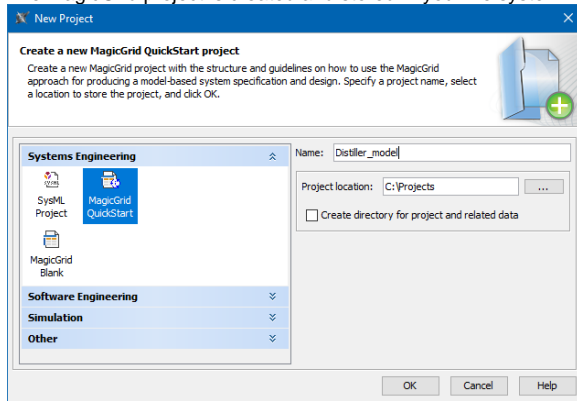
New Project

Create a new MagicGrid QuickStart project

Create a new MagicGrid project with the structure and guidelines on how to use the MagicGrid approach for producing a model-based system specification and design. Specify a project name, select a location to store the project, and click OK.

Systems Engineering

SysML Project

MagicGrid QuickStart

MagicGrid Blank

Software Engineering

Simulation

Other

Name: Distiller_model

Project location: C:\Projects ...

Create directory for project and related data

OK Cancel Help